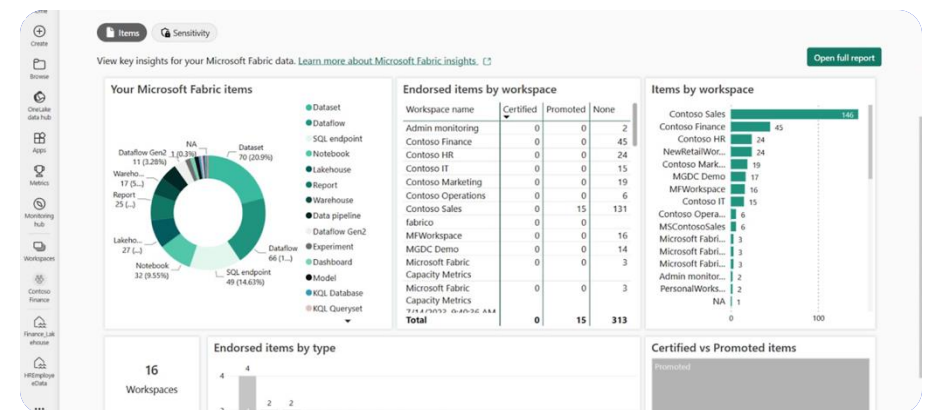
Create

Browse

OneLake data hub

Apps

Metrics

Monitoring hub

Workspaces

Contoso Finance

Finance_Lakehouse

HREmployeeData

Items Sensitivity

View key insights for your Microsoft Fabric data. Learn more about Microsoft Fabric insights.

Open full report

Your Microsoft Fabric items

NA 1 (0.3%)
Dataflow Gen2 11 (3.28%)
Warehouse 17 (5...)
Report 25 (...)
Lakehouse 27 (...)
Notebook 32 (9.55%)
Dataset 70 (20.9%)
Dataflow 66 (1...)
SQL endpoint 49 (14.63%)

Dataset
Dataflow
SQL endpoint
Notebook
Lakehouse
Report
Warehouse
Data pipeline
Dataflow Gen2
Experiment
Dashboard
Model
KQL Database
KQL Queryset

Endorsed items by workspace

| Workspace name | Certified | Promoted | None |
|---|---|---|---|
| Admin monitoring | 0 | 0 | 2 |
| Contoso Finance | 0 | 0 | 45 |
| Contoso HR | 0 | 0 | 24 |
| Contoso IT | 0 | 0 | 15 |
| Contoso Marketing | 0 | 0 | 19 |
| Contoso Operations | 0 | 0 | 6 |
| Contoso Sales | 0 | 15 | 131 |
| fabrico | 0 | 0 | |
| MFWorkspace | 0 | 0 | 16 |
| MGDC Demo | 0 | 0 | 14 |
| Microsoft Fabric Capacity Metrics | 0 | 0 | 3 |
| Microsoft Fabric Capacity Metrics 7/14/2023 9:40:36 AM | 0 | 0 | 3 |
| Total | 0 | 15 | 313 |

Items by workspace

Contoso Sales 146
Contoso Finance 45
Contoso HR 24
NewRetailWor... 24
Contoso Mark... 19
MGDC Demo 17
MFWorkspace 16
Contoso IT 15
Contoso Opera... 6
MSContosoSales 6
Microsoft Fabri... 3
Microsoft Fabri... 3
Microsoft Fabri... 3
Admin monitor... 2
PersonalWorks... 2
NA 1
0 100

16
Workspaces

Endorsed items by type
4
4
2 2

Certified vs Promoted items
Promoted